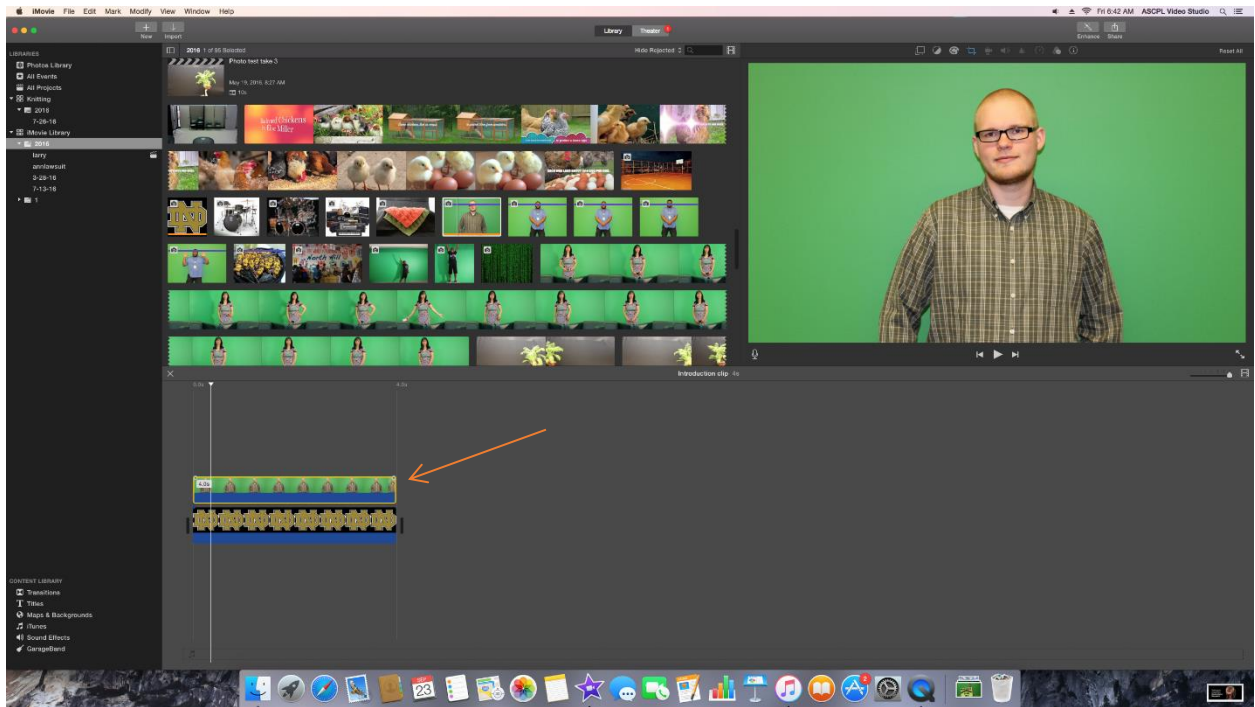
iMovie File Edit Mark Modify View Window Help

Fri 6:42 AM ASCPL Video Studio

New Import

Library Theater

Enhance Share

LIBRARIES
Photos Library
All Events
All Projects
Knitting
2016
7-28-16
iMovie Library
2016
larry
annlowsuit
3-28-16
7-13-16
1

2016 1 of 86 Selected

Hide Rejected

Photo test take 3
May 19, 2016, 8:27 AM
10s

Reset All

Introduction clip 4s

0.0s
4.0s

4.0s

CONTENT LIBRARY
Transitions
Titles
Maps & Backgrounds
iTunes
Sound Effects
GarageBand